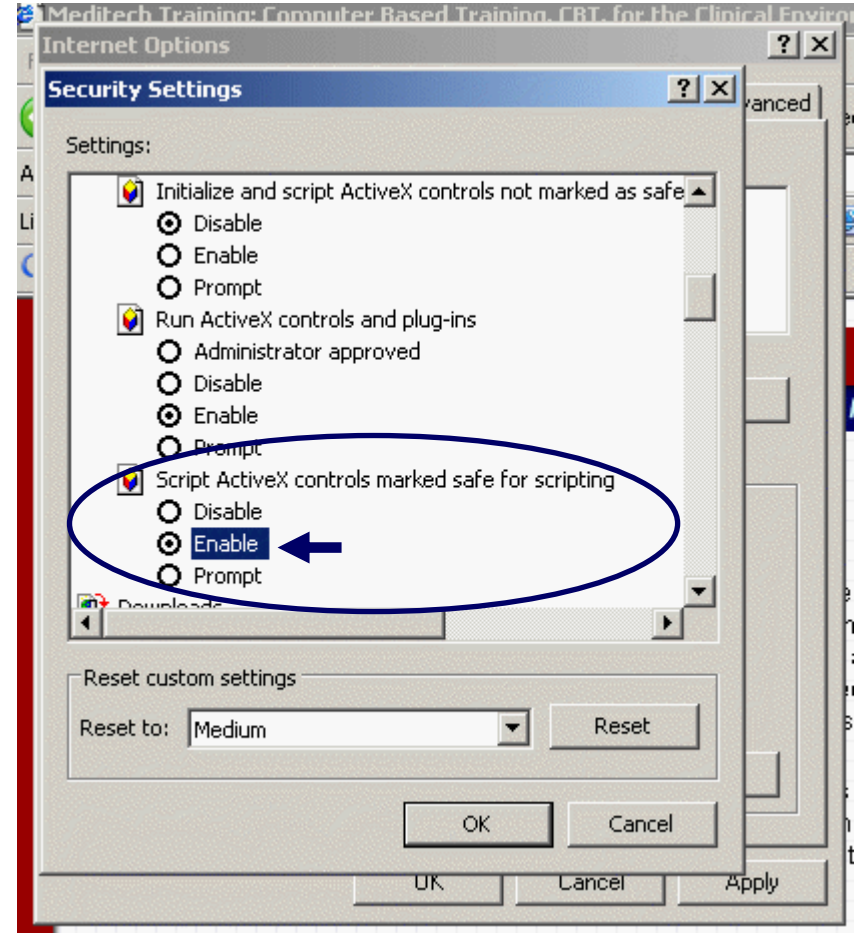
Meditech Training: Computer Based Training, CBT, for the Clinical Enviro

Internet Options

?

Security Settings

?

vanced

Settings:

Initialize and script ActiveX controls not marked as safe

Disable

Enable

Prompt

Run ActiveX controls and plug-ins

Administrator approved

Disable

Enable

Prompt

Script ActiveX controls marked safe for scripting

Disable

Enable

Prompt

Downloads

Reset custom settings

Reset to: Medium

Reset

OK

Cancel

OK

Cancel

Apply